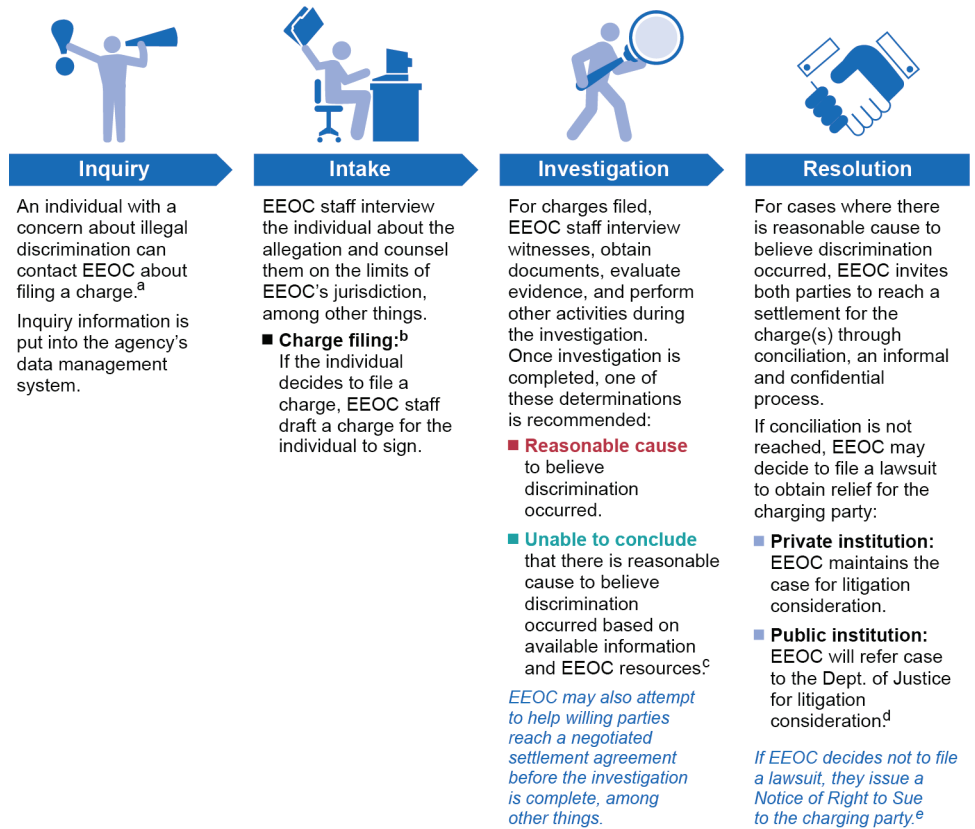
Inquiry

An individual with a concern about illegal discrimination can contact EEOC about filing a charge.$^{a}$

Inquiry information is put into the agency's data management system.

Intake

EEOC staff interview the individual about the allegation and counsel them on the limits of EEOC's jurisdiction, among other things.

■ Charge filing:$^{b}$ If the individual decides to file a charge, EEOC staff draft a charge for the individual to sign.

Investigation

For charges filed, EEOC staff interview witnesses, obtain documents, evaluate evidence, and perform other activities during the investigation. Once investigation is completed, one of these determinations is recommended:

■ Reasonable cause to believe discrimination occurred.

■ Unable to conclude that there is reasonable cause to believe discrimination occurred based on available information and EEOC resources.$^{c}$

EEOC may also attempt to help willing parties reach a negotiated settlement agreement before the investigation is complete, among other things.

Resolution

For cases where there is reasonable cause to believe discrimination occurred, EEOC invites both parties to reach a settlement for the charge(s) through conciliation, an informal and confidential process.

If conciliation is not reached, EEOC may decide to file a lawsuit to obtain relief for the charging party:

■ Private institution: EEOC maintains the case for litigation consideration.

■ Public institution: EEOC will refer case to the Dept. of Justice for litigation consideration.$^{d}$

If EEOC decides not to file a lawsuit, they issue a Notice of Right to Sue to the charging party.$^{e}$